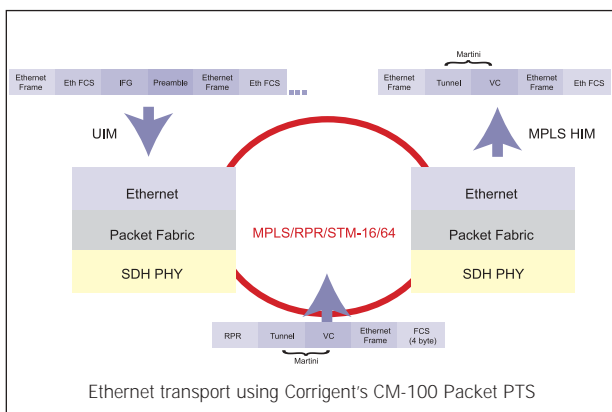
Ethernet Frame | Eth FCS | IFG | Preamble | Ethernet Frame | Eth FCS

Martini

Ethernet Frame | Tunnel | VC | Ethernet Frame | Eth FCS

UIM

MPLS HIM

Ethernet

Packet Fabric

SDH PHY

MPLS/RPR/STM-16/64

Ethernet

Packet Fabric

SDH PHY

RPR | Tunnel | VC | Ethernet Frame | FCS (4 byte)

Martini

Ethernet transport using Corrigent's CM-100 Packet PTS